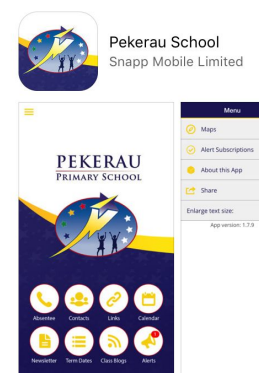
Pekerau School
Snapp Mobile Limited

PEKERAU
PRIMARY SCHOOL

Absentee
Contacts
Links
Calendar
Newsletter
Term Dates
Class Blogs
Alerts

Menu
Maps
Alert Subscriptions
About this App
Share
Enlarge text size:
App version: 1.7.9